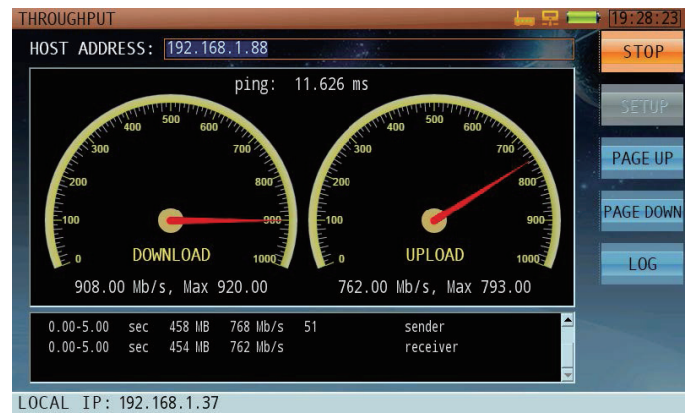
THROUGHPUT

19:28:23

HOST ADDRESS: 192.168.1.88

STOP

SETUP

PAGE UP

PAGE DOWN

LOG

ping: 11.626 ms

0 100 200 300 400 500 600 700 800 900 1000

DOWNLOAD

908.00 Mb/s, Max 920.00

0 100 200 300 400 500 600 700 800 900 1000

UPLOAD

762.00 Mb/s, Max 793.00

| | | | | | |
|---|---|---|---|---|---|
| 0.00-5.00 | sec | 458 MB | 768 Mb/s | 51 | sender |
| 0.00-5.00 | sec | 454 MB | 762 Mb/s | | receiver |

LOCAL IP: 192.168.1.37